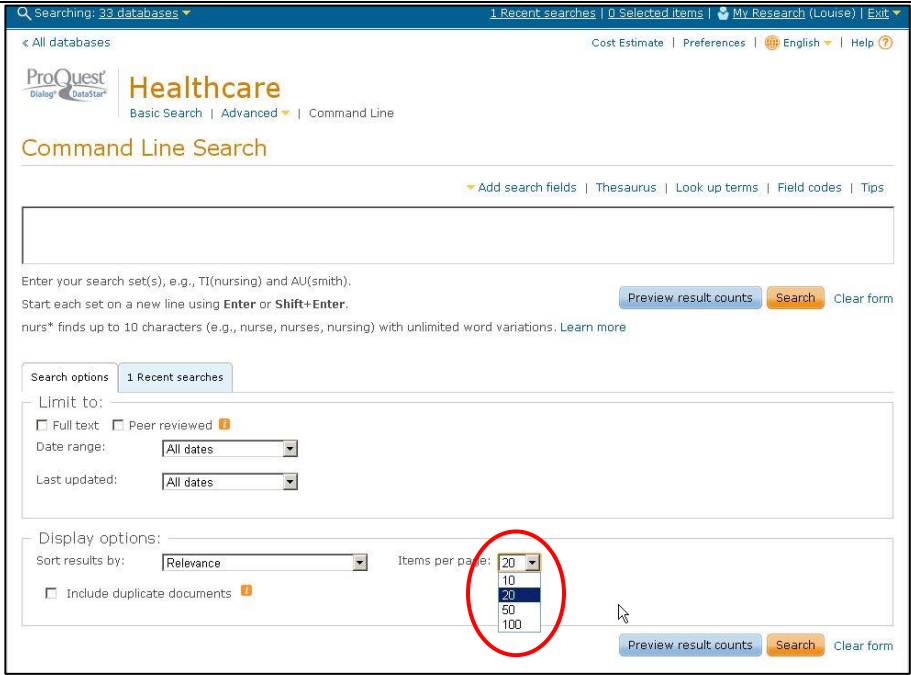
Searching: 33 databases | 1 Recent searches | 0 Selected items | My Research (Louise) | Exit

« All databases

Cost Estimate | Preferences | English | Help

ProQuest Dialog DataStar

Healthcare

Basic Search | Advanced | Command Line

Command Line Search

Add search fields | Thesaurus | Look up terms | Field codes | Tips

Enter your search set(s), e.g., TI(nursing) and AU(smith).

Start each set on a new line using **Enter** or **Shift+Enter**.

nurs* finds up to 10 characters (e.g., nurse, nurses, nursing) with unlimited word variations. Learn more

Preview result counts | Search | Clear form

Search options | 1 Recent searches

Limit to:

Full text | Peer reviewed

Date range: All dates

Last updated: All dates

Display options:

Sort results by: Relevance

Items per page: 20

10
20
50
100

Include duplicate documents

Preview result counts | Search | Clear form